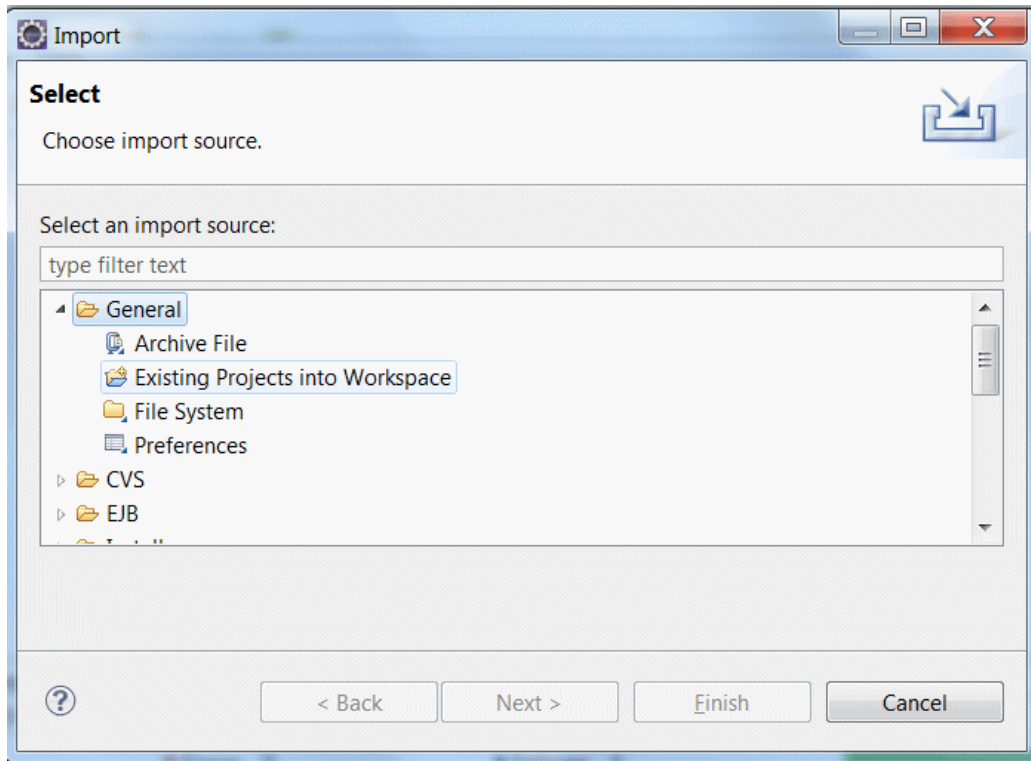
Import

Select

Choose import source.

Select an import source:

type filter text

General

Archive File

Existing Projects into Workspace

File System

Preferences

CVS

EJB

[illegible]

?

< Back

Next >

Finish

Cancel